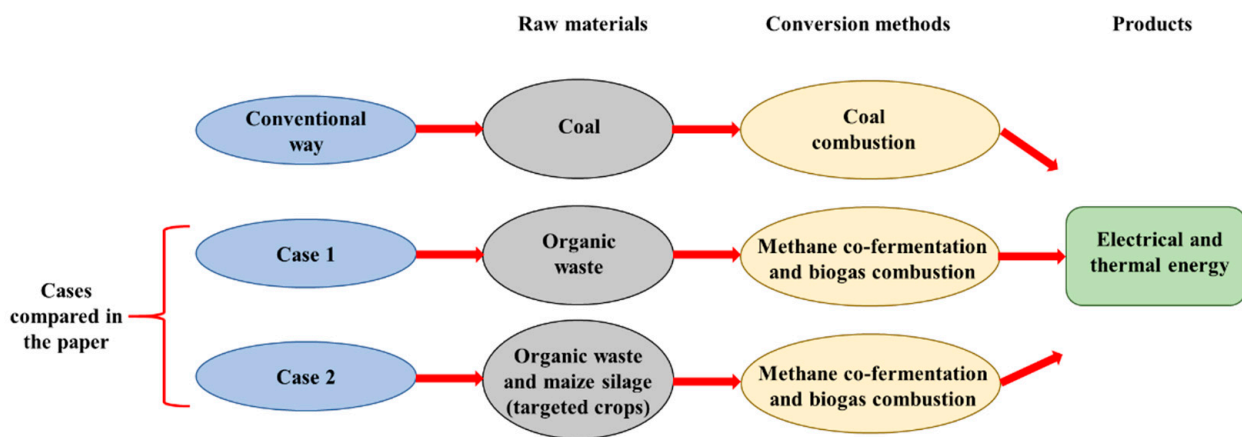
Raw materials

Conversion methods

Products

Conventional way

Coal

Coal combustion

Case 1

Organic waste

Methane co-fermentation and biogas combustion

Electrical and thermal energy

Cases compared in the paper

Case 2

Organic waste and maize silage (targeted crops)

Methane co-fermentation and biogas combustion